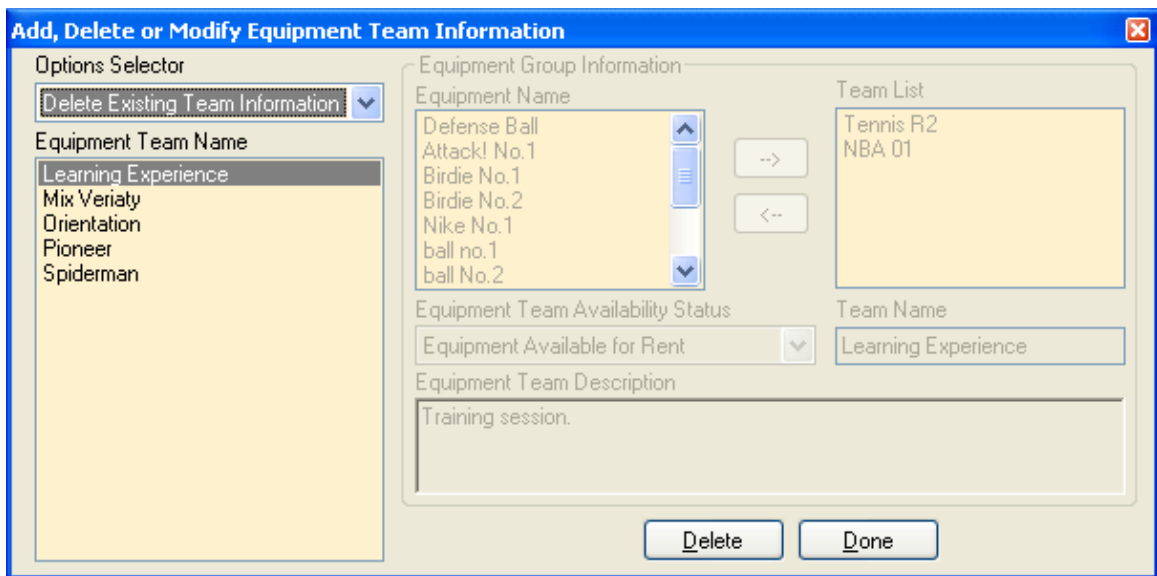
Add, Delete or Modify Equipment Team Information

Options Selector

Delete Existing Team Information

Equipment Team Name

Learning Experience
Mix Veriaty
Orientation
Pioneer
Spiderman

Equipment Group Information

Equipment Name

Defense Ball
Attack! No.1
Birdie No.1
Birdie No.2
Nike No.1
ball no.1
ball No.2

-->

<--

Team List

Tennis R2
NBA 01

Equipment Team Availability Status

Equipment Available for Rent

Team Name

Learning Experience

Equipment Team Description

Training session.

Delete

Done